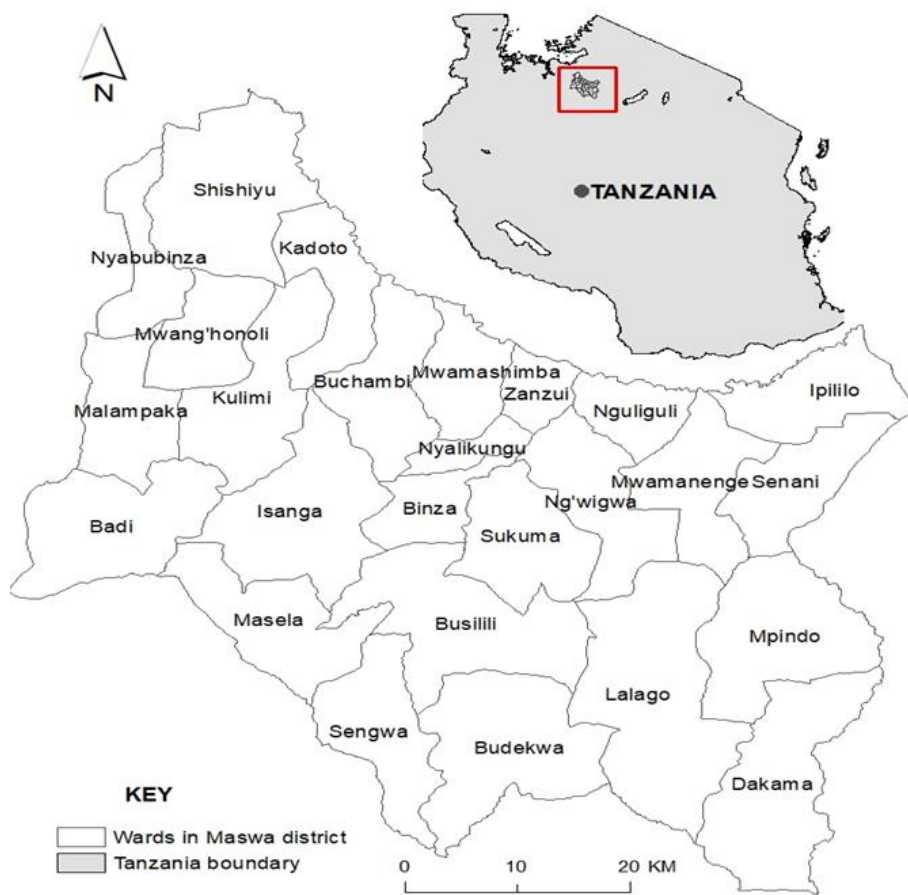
N

TANZANIA

Shishiyu
Kadoto
Nyabubinza
Mwang'honoli
Buchambi
Mwamashimba
Zanzui
Nguliguli
Ipililo
Malampaka
Kulimi
Nyalikungu
Mwamanenge
Senani
Ng'wigwa
Badi
Isanga
Binza
Sukuma
Masela
Busilili
Mpindo
Lalago
Sengwa
Budekwa
Dakama

KEY
Wards in Maswa district
Tanzania boundary

0 10 20 KM